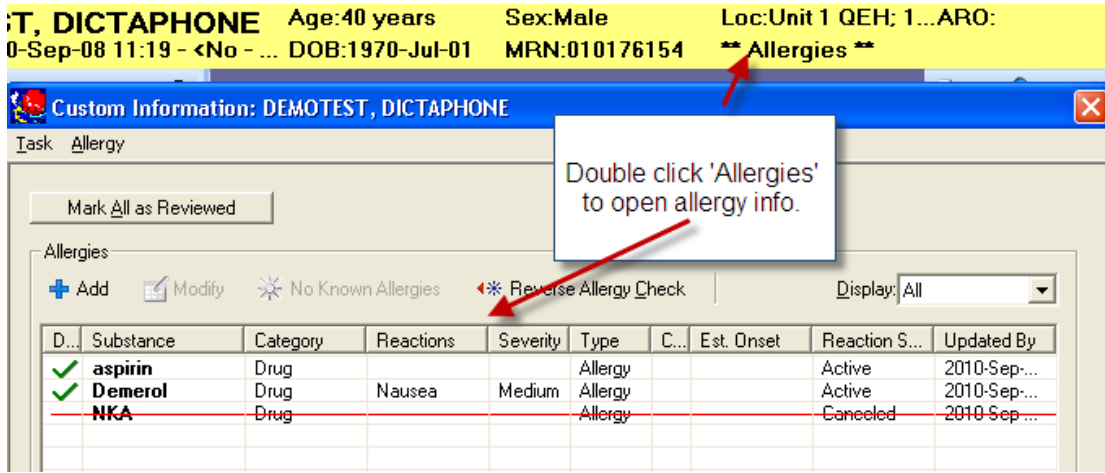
T, DICTAPHONE Age:40 years Sex:Male Loc:Unit 1 QEH; 1...ARO:
0-Sep-08 11:19 - <No - ... DOB:1970-Jul-01 MRN:010176154 ** Allergies **

Custom Information: DEMOTEST, DICTAPHONE

Task Allergy

Mark All as Reviewed

Double click 'Allergies' to open allergy info.

Allergies

Add Modify No Known Allergies Reverse Allergy Check Display: All

| D... | Substance | Category | Reactions | Severity | Type | C... | Est. Onset | Reaction S... | Updated By |
|---|---|---|---|---|---|---|---|---|---|
| ✓ | aspirin | Drug | | | Allergy | | | Active | 2010-Sep-... |
| ✓ | Demerol | Drug | Nausea | Medium | Allergy | | | Active | 2010-Sep-... |
| | NKA | Drug | | | Allergy | | | Canceled | 2010-Sep-... |